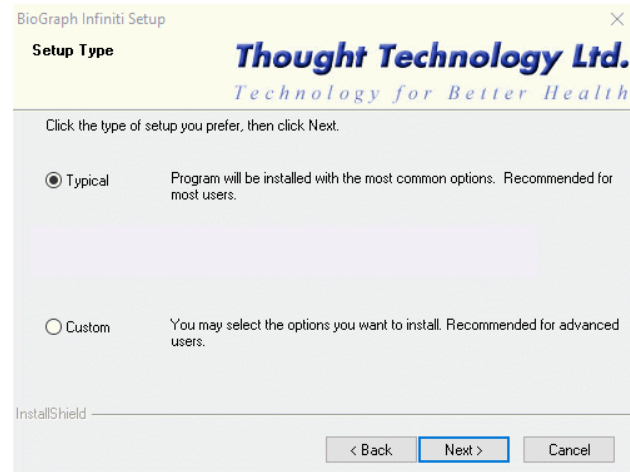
BioGraph Infiniti Setup

Setup Type

Thought Technology Ltd.

Technology for Better Health

Click the type of setup you prefer, then click Next.

Typical

Program will be installed with the most common options. Recommended for most users.

Custom

You may select the options you want to install. Recommended for advanced users.

InstallShield

< Back

Next >

Cancel